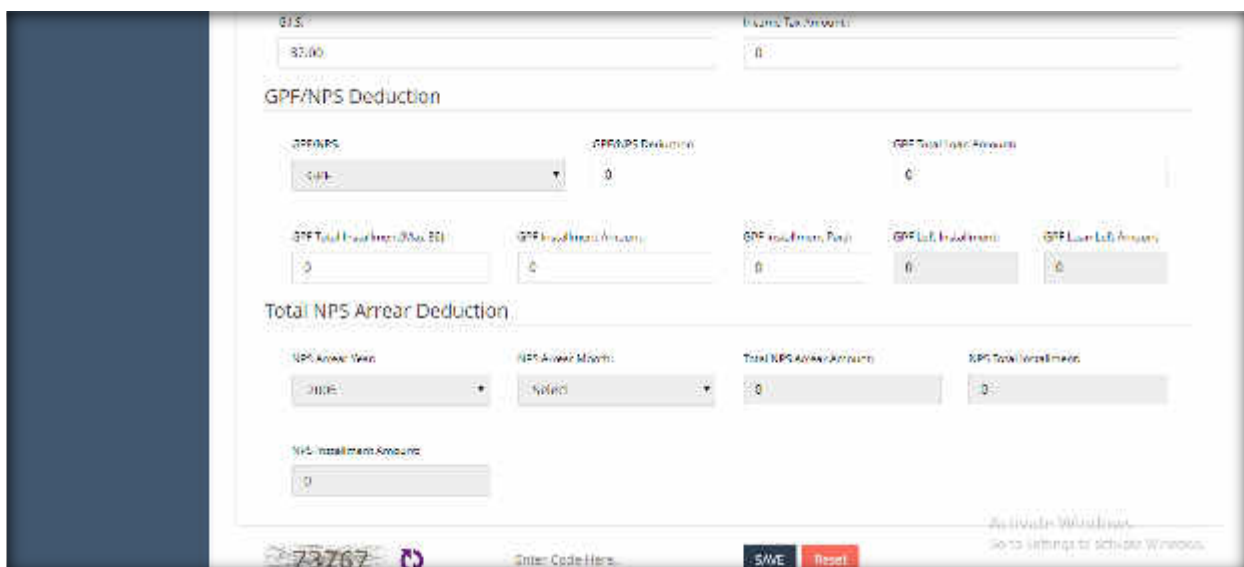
G.I.S.

87.00

Income Tax Amount

0

GPF/NPS Deduction

GPF/NPS

GPF

GPF/NPS Deduction

0

GPF Total Loan Amount

0

GPF Total Installment (Max 60)

0

GPF Installment Amount

0

GPF Installment Paid

0

GPF Left Installment

0

GPF Loan Left Amount

0

Total NPS Arrear Deduction

NPS Arrear Year

2005

NPS Arrear Month

Select

Total NPS Arrear Amount

0

NPS Total Installment

0

NPS Installment Amount

0

73767

Enter Code Here...

SAVE

Reset

Activate Windows

Go to Settings to activate Windows.